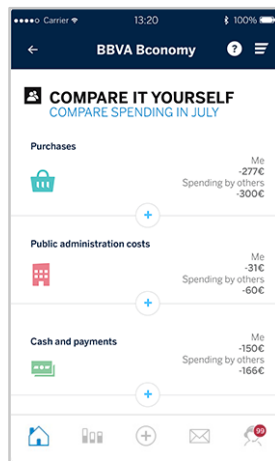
●●●●○ Carrier 13:20 100%

BBVA Bconomy

COMPARE IT YOURSELF
COMPARE SPENDING IN JULY

Purchases
Me
-277€
Spending by others
-300€

+

Public administration costs
Me
-31€
Spending by others
-60€

+

Cash and payments
Me
-150€
Spending by others
-166€

+

99